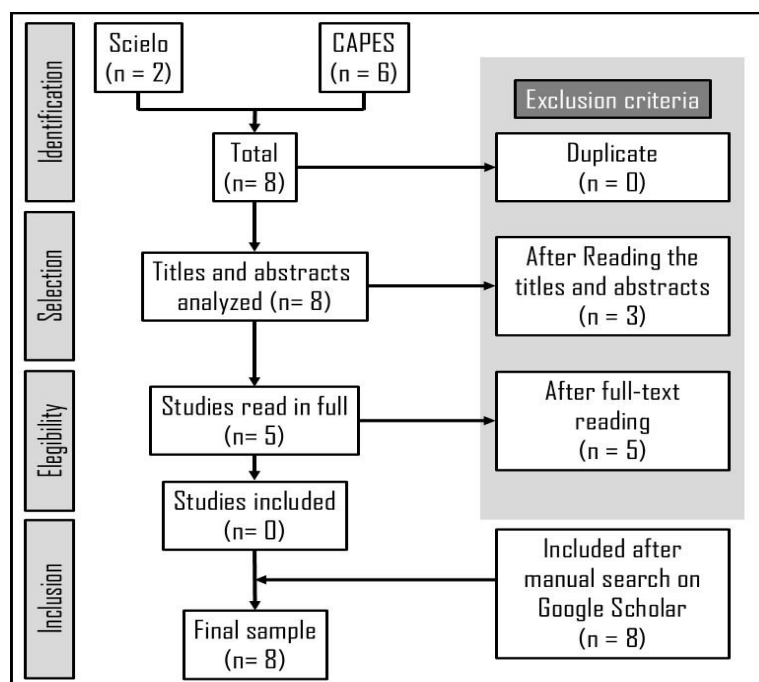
Identification

Scielo
(n = 2)

CAPES
(n = 6)

Exclusion criteria

Total
(n= 8)

Duplicate
(n = 0)

Selection

Titles and abstracts analyzed (n= 8)

After Reading the titles and abstracts
(n = 3)

Elegibility

Studies read in full
(n= 5)

After full-text reading
(n = 5)

Studies included
(n= 0)

Inclusion

Included after manual search on Google Scholar
(n = 8)

Final sample
(n= 8)